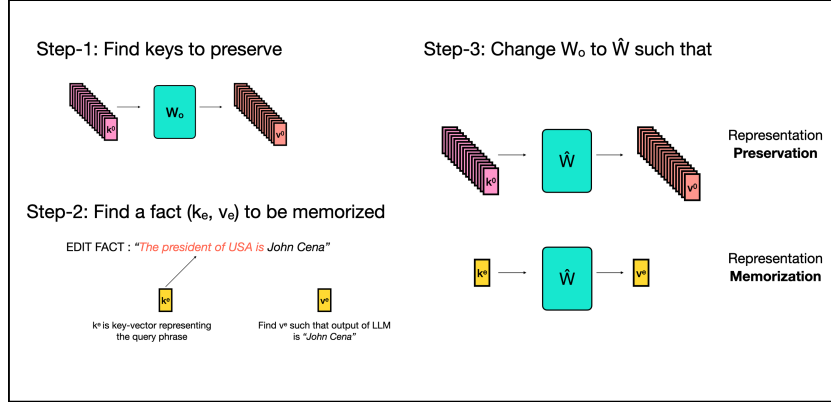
Step-1: Find keys to preserve

$k^0$ → $W_o$ → $v^0$

Step-2: Find a fact ($k_e$, $v_e$) to be memorized

EDIT FACT : "The president of USA is John Cena"

$k^e$

$k^e$ is key-vector representing the query phrase

$v^e$

Find $v^e$ such that output of LLM is "John Cena"

Step-3: Change $W_o$ to $\hat{W}$ such that

$k^0$ → $\hat{W}$ → $v^0$

Representation
Preservation

$k^e$ → $\hat{W}$ → $v^e$

Representation
Memorization